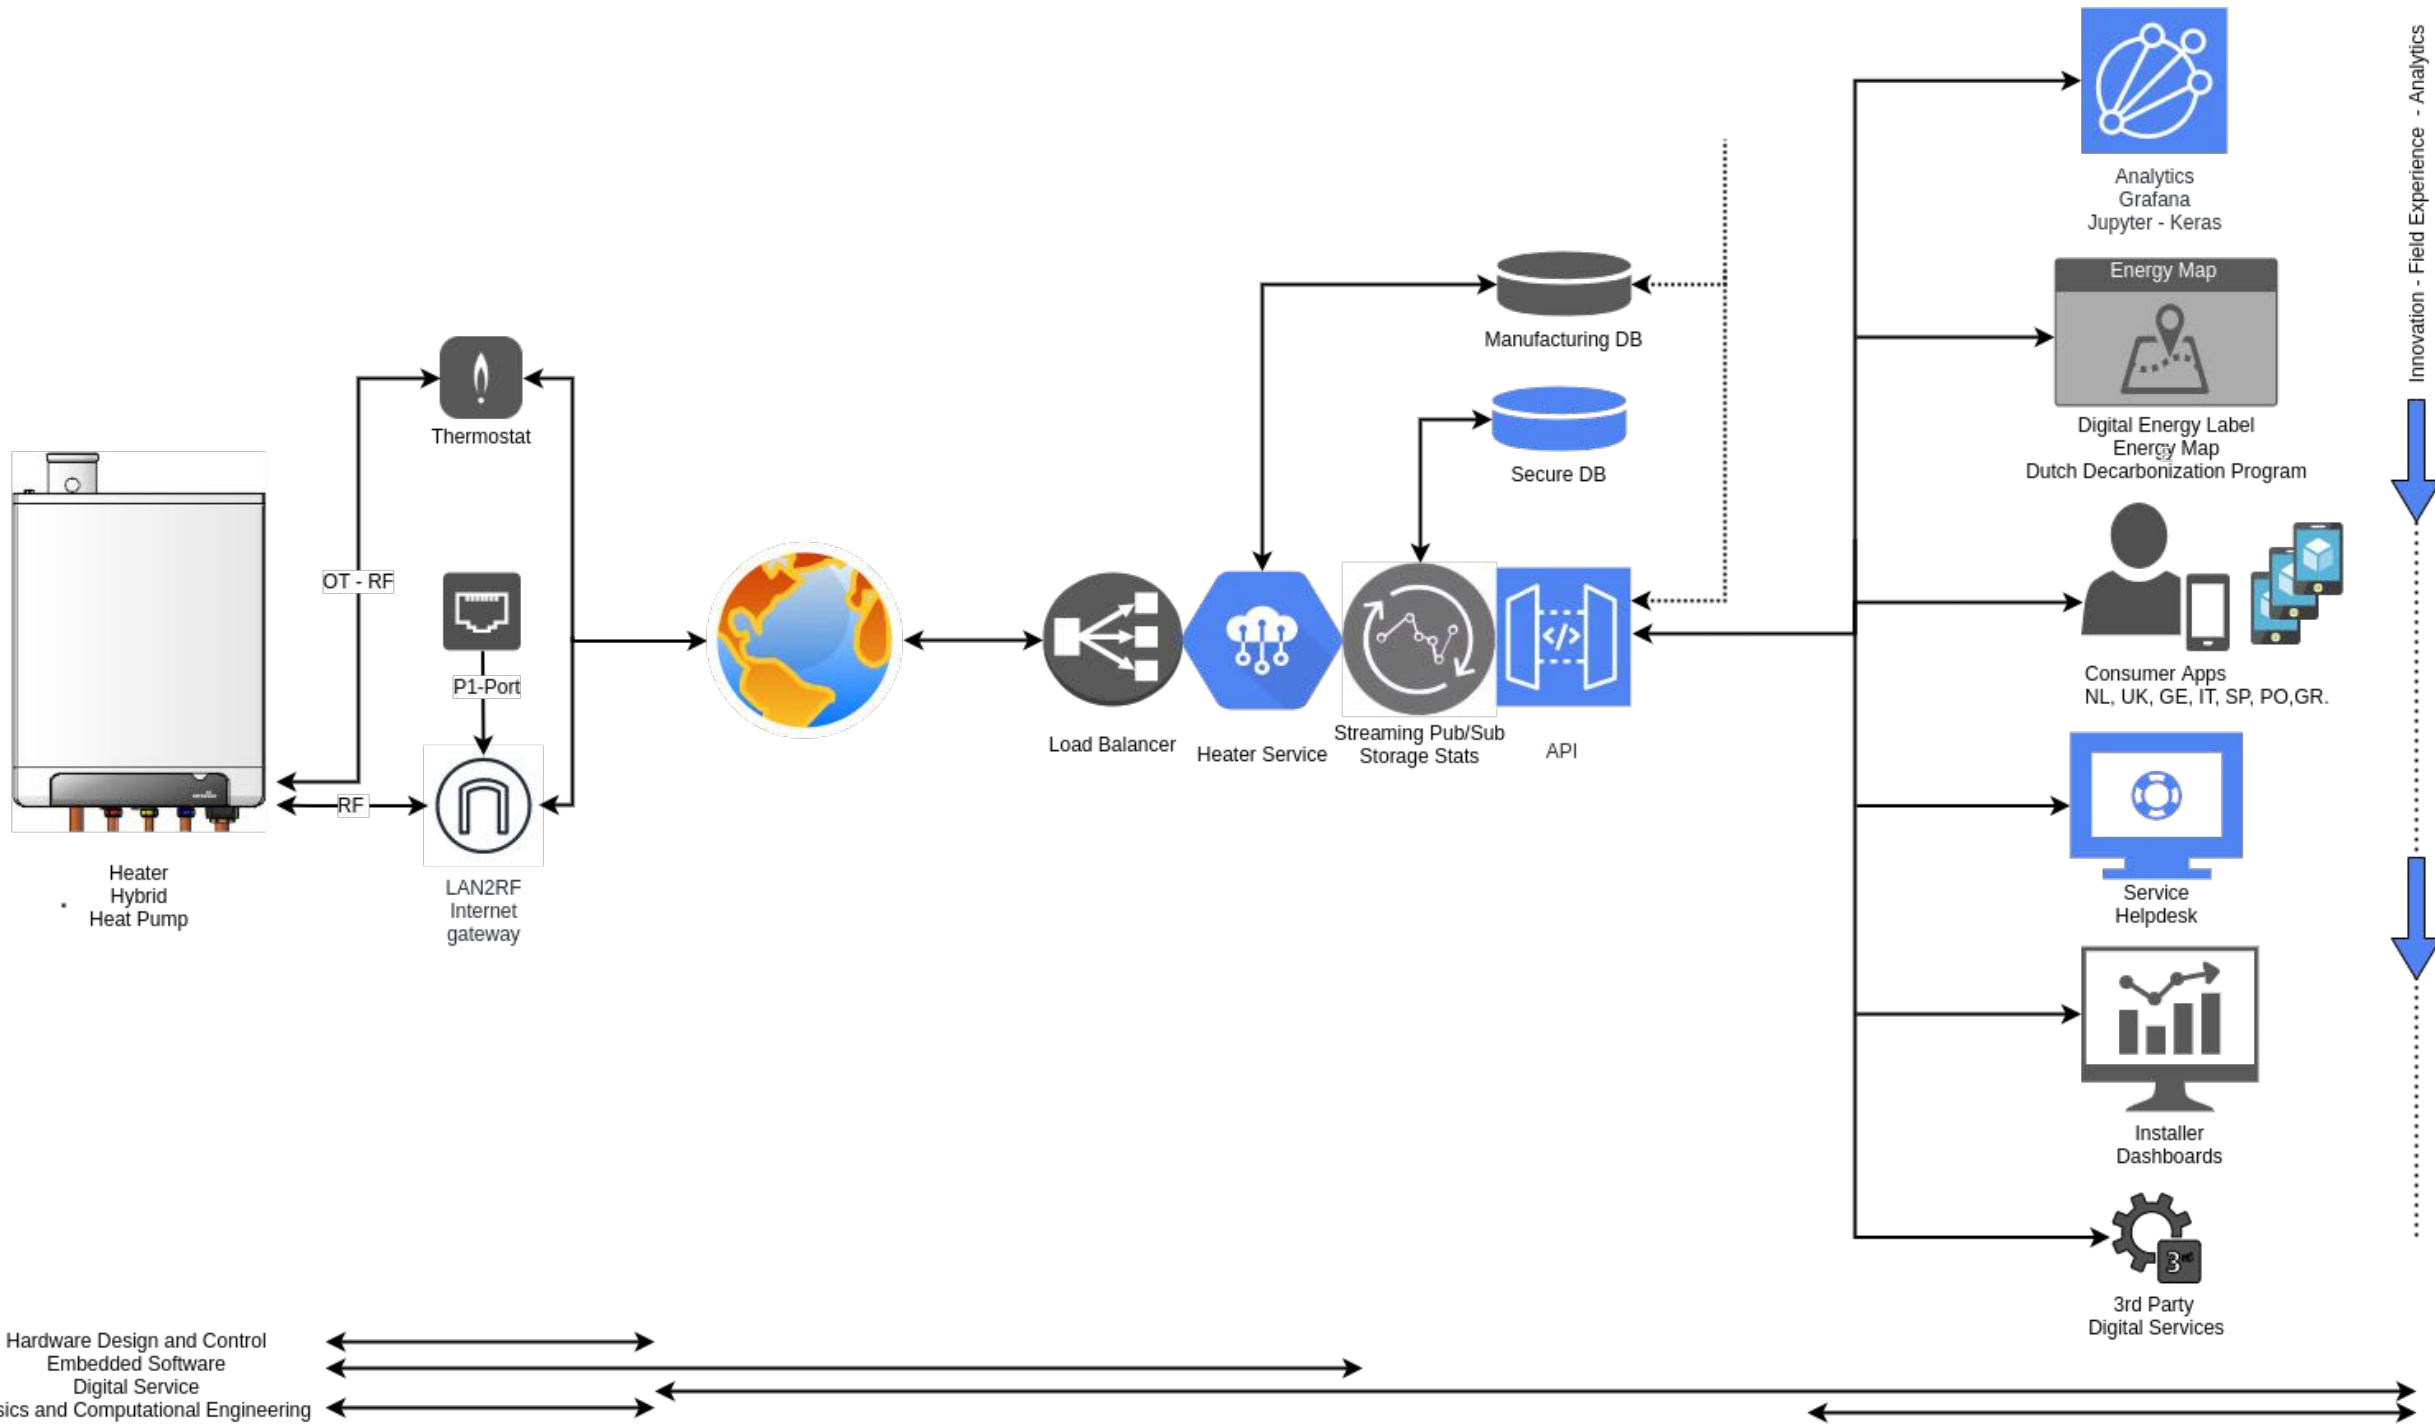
Analytics
Grafana
Jupyter - Keras

Innovation - Field Experience - Analytics

Energy Map

Digital Energy Label
Energy Map
Dutch Decarbonization Program

Manufacturing DB

Secure DB

Thermostat

OT - RF

P1-Port

RF

Heater
Hybrid
Heat Pump

LAN2RF
Internet
gateway

Load Balancer

Heater Service

Streaming Pub/Sub
Storage Stats

API

Consumer Apps
NL, UK, GE, IT, SP, PO,GR.

Service
Helpdesk

Installer
Dashboards

3rd Party
Digital Services

Hardware Design and Control
Embedded Software
Digital Service
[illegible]sics and Computational Engineering